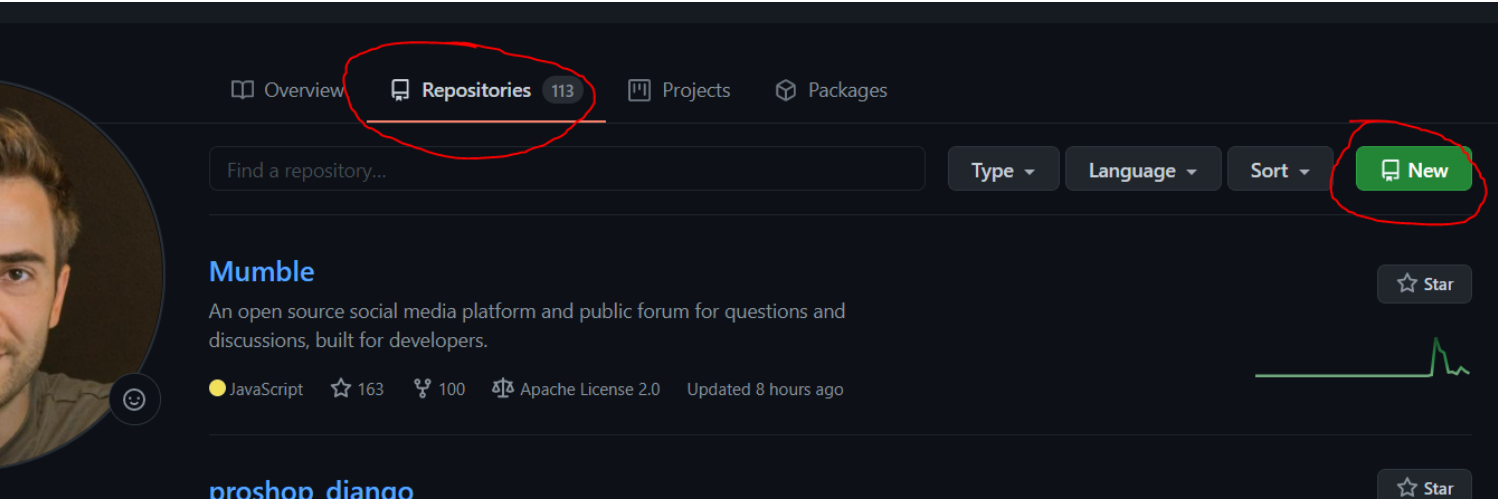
Overview Repositories 113 Projects Packages

Find a repository...

Type Language Sort New

Mumble

Star

An open source social media platform and public forum for questions and discussions, built for developers.

JavaScript 163 100 Apache License 2.0 Updated 8 hours ago

proshop_django

Star